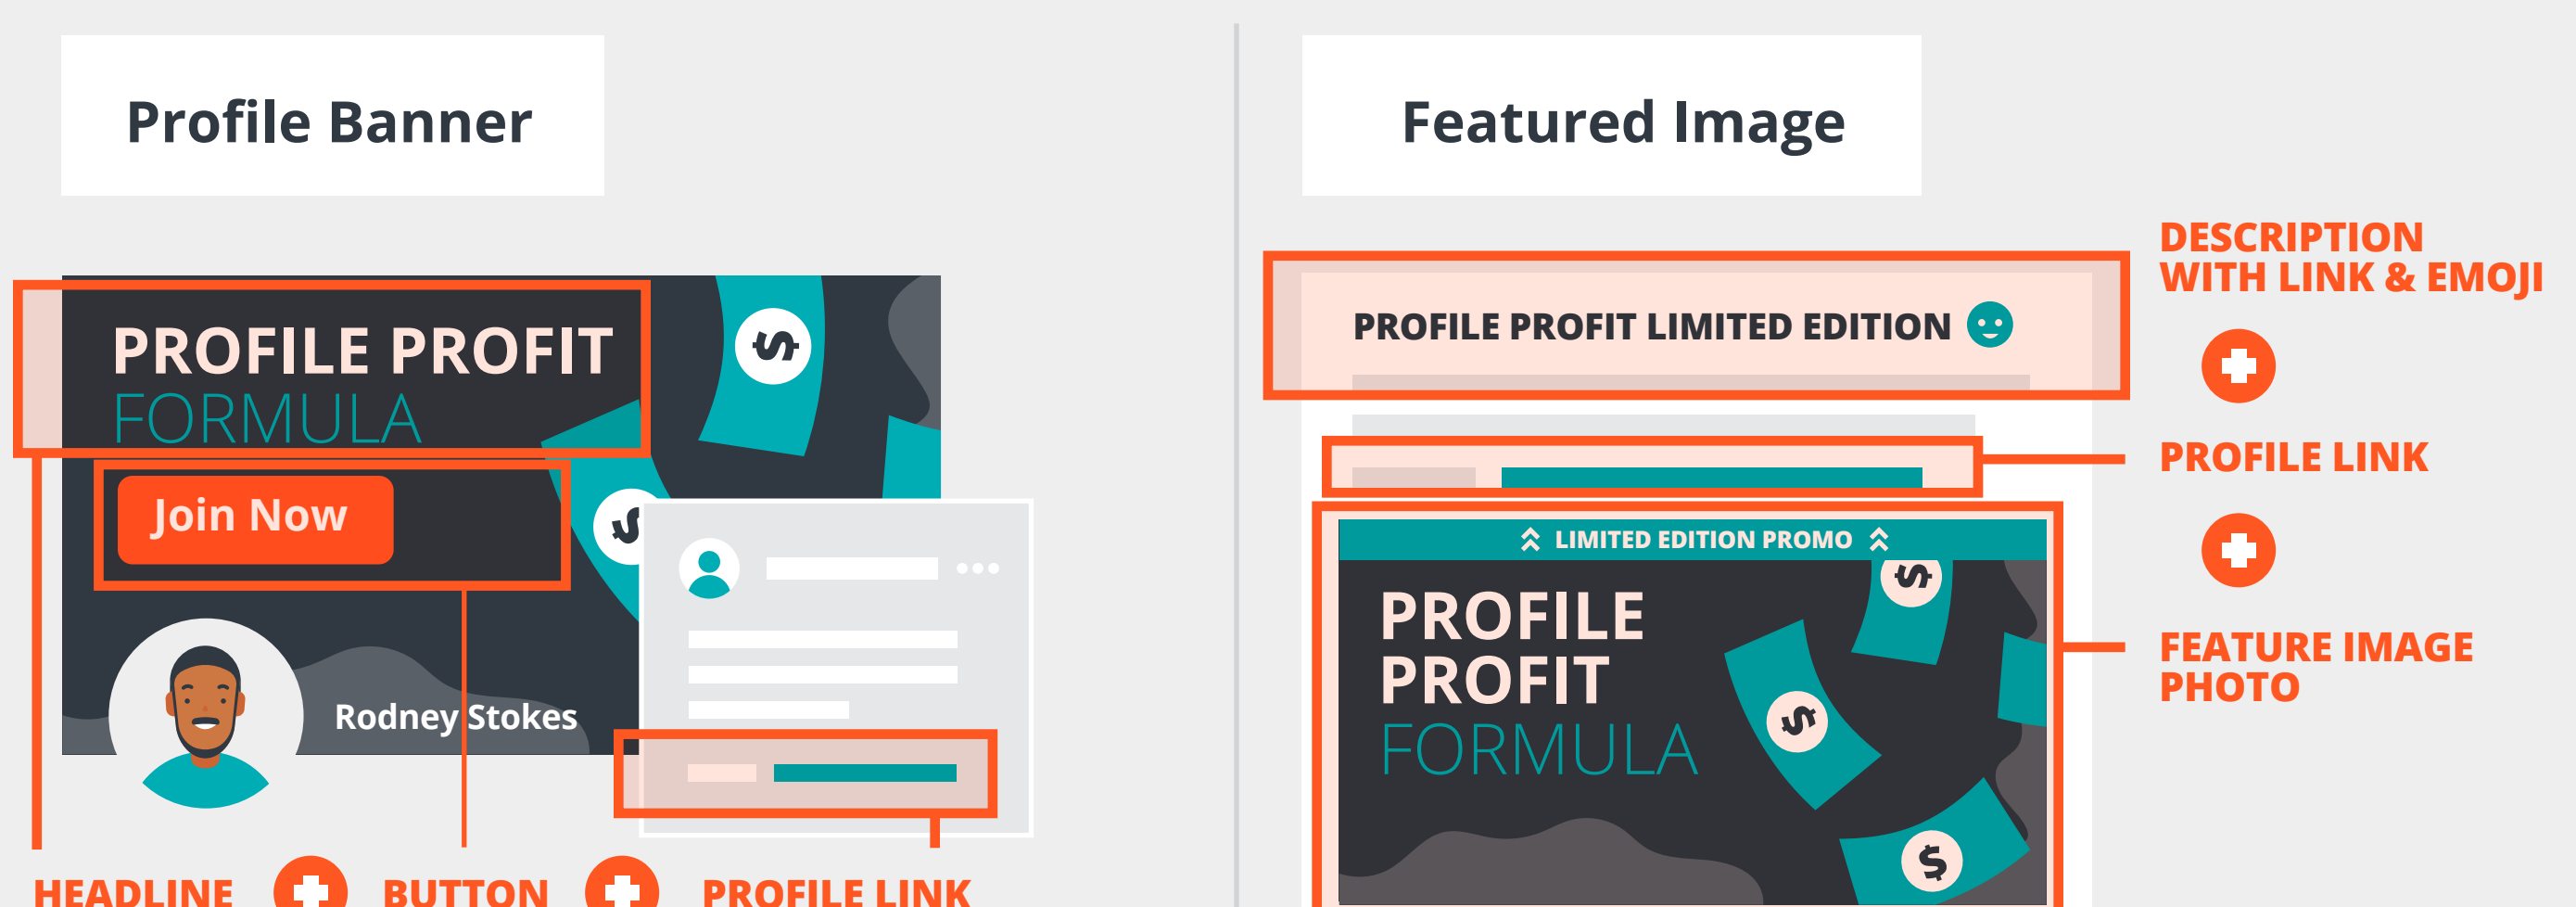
Profile Banner

PROFILE PROFIT FORMULA

Join Now

Rodney Stokes

HEADLINE BUTTON PROFILE LINK

Featured Image

PROFILE PROFIT LIMITED EDITION

LIMITED EDITION PROMO

PROFILE PROFIT FORMULA

DESCRIPTION WITH LINK & EMOJI

PROFILE LINK

FEATURE IMAGE PHOTO